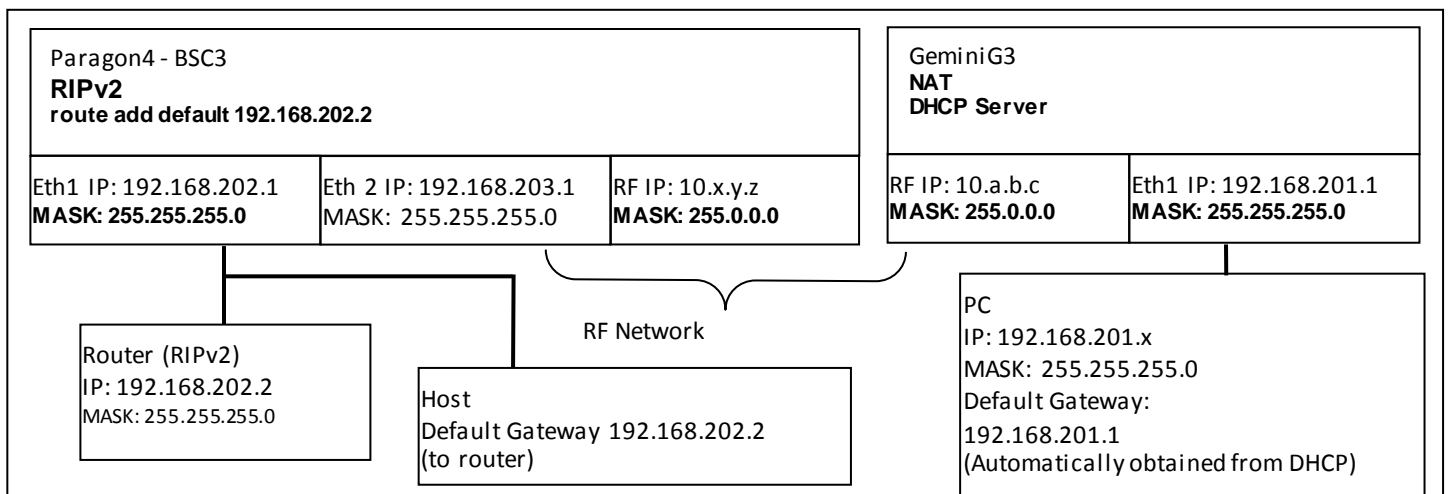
Paragon4 - BSC3
**RIPv2**
**route add default 192.168.202.2**

Eth1 IP: 192.168.202.1
**MASK: 255.255.255.0**

Eth 2 IP: 192.168.203.1
MASK: 255.255.255.0

RF IP: 10.x.y.z
**MASK: 255.0.0.0**

GeminiG3
**NAT**
**DHCP Server**

RF IP: 10.a.b.c
**MASK: 255.0.0.0**

Eth1 IP: 192.168.201.1
**MASK: 255.255.255.0**

RF Network

Router (RIPv2)
IP: 192.168.202.2
MASK: 255.255.255.0

Host
Default Gateway 192.168.202.2
(to router)

PC
IP: 192.168.201.x
MASK: 255.255.255.0
Default Gateway:
192.168.201.1
(Automatically obtained from DHCP)